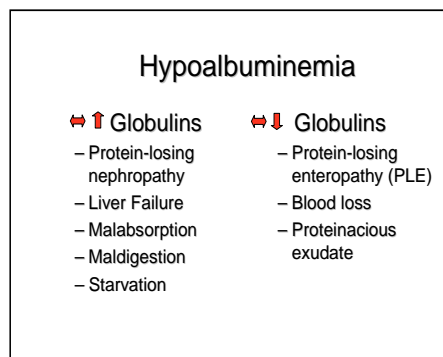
Hypoalbuminemia

⇔⇧ Globulins
– Protein-losing nephropathy
– Liver Failure
– Malabsorption
– Maldigestion
– Starvation

⇔⇩ Globulins
– Protein-losing enteropathy (PLE)
– Blood loss
– Proteinacious exudate